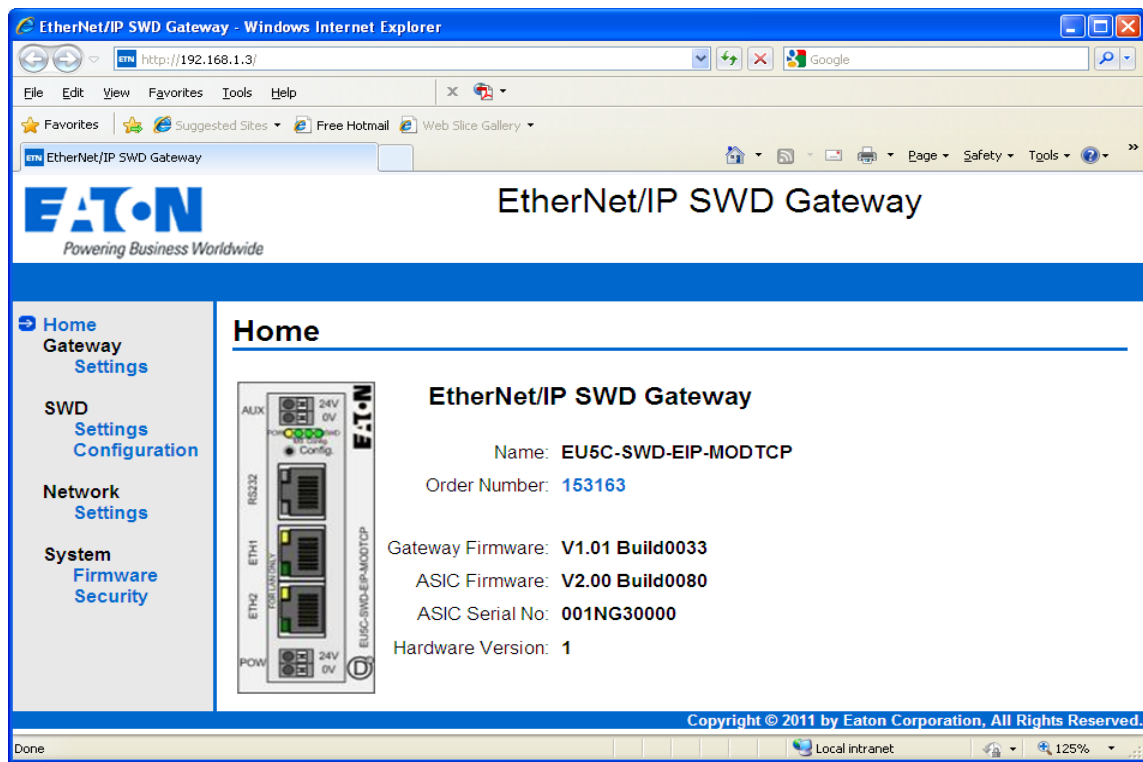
EtherNet/IP SWD Gateway - Windows Internet Explorer

http://192.168.1.3/

Google

File Edit View Favorites Tools Help

Favorites Suggested Sites Free Hotmail Web Slice Gallery

EtherNet/IP SWD Gateway

Page Safety Tools

EATON
Powering Business Worldwide

EtherNet/IP SWD Gateway

Home
Gateway
Settings

SWD
Settings
Configuration

Network
Settings

System
Firmware
Security

Home

AUX 24V 0V
POW SWD
Config.
RS232
ETH1
ETH2
FOR LAN ONLY
EU5C-SWD-EIP-MODTCP
POW 24V 0V
EATON

EtherNet/IP SWD Gateway

Name: EU5C-SWD-EIP-MODTCP
Order Number: 153163

Gateway Firmware: V1.01 Build0033
ASIC Firmware: V2.00 Build0080
ASIC Serial No: 001NG30000
Hardware Version: 1

Copyright © 2011 by Eaton Corporation, All Rights Reserved.

Done

Local intranet

125%